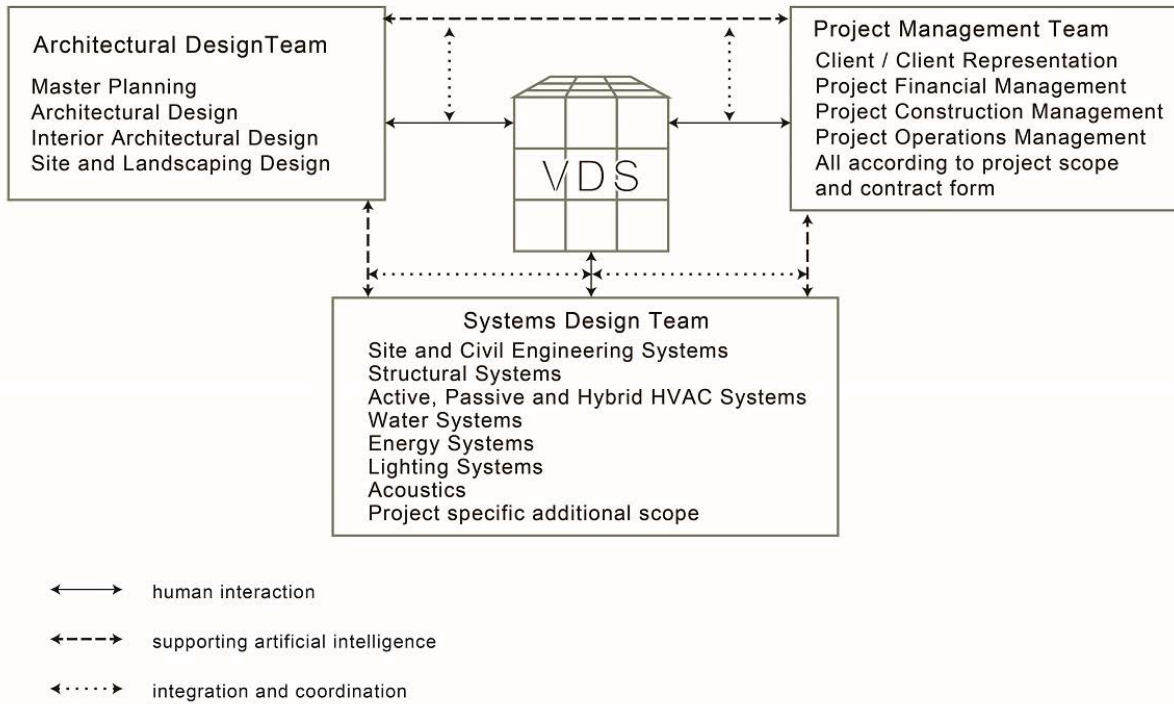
Architectural DesignTeam
Master Planning
Architectural Design
Interior Architectural Design
Site and Landscaping Design

VDS

Project Management Team
Client / Client Representation
Project Financial Management
Project Construction Management
Project Operations Management
All according to project scope and contract form

Systems Design Team
Site and Civil Engineering Systems
Structural Systems
Active, Passive and Hybrid HVAC Systems
Water Systems
Energy Systems
Lighting Systems
Acoustics
Project specific additional scope

human interaction
supporting artificial intelligence
integration and coordination